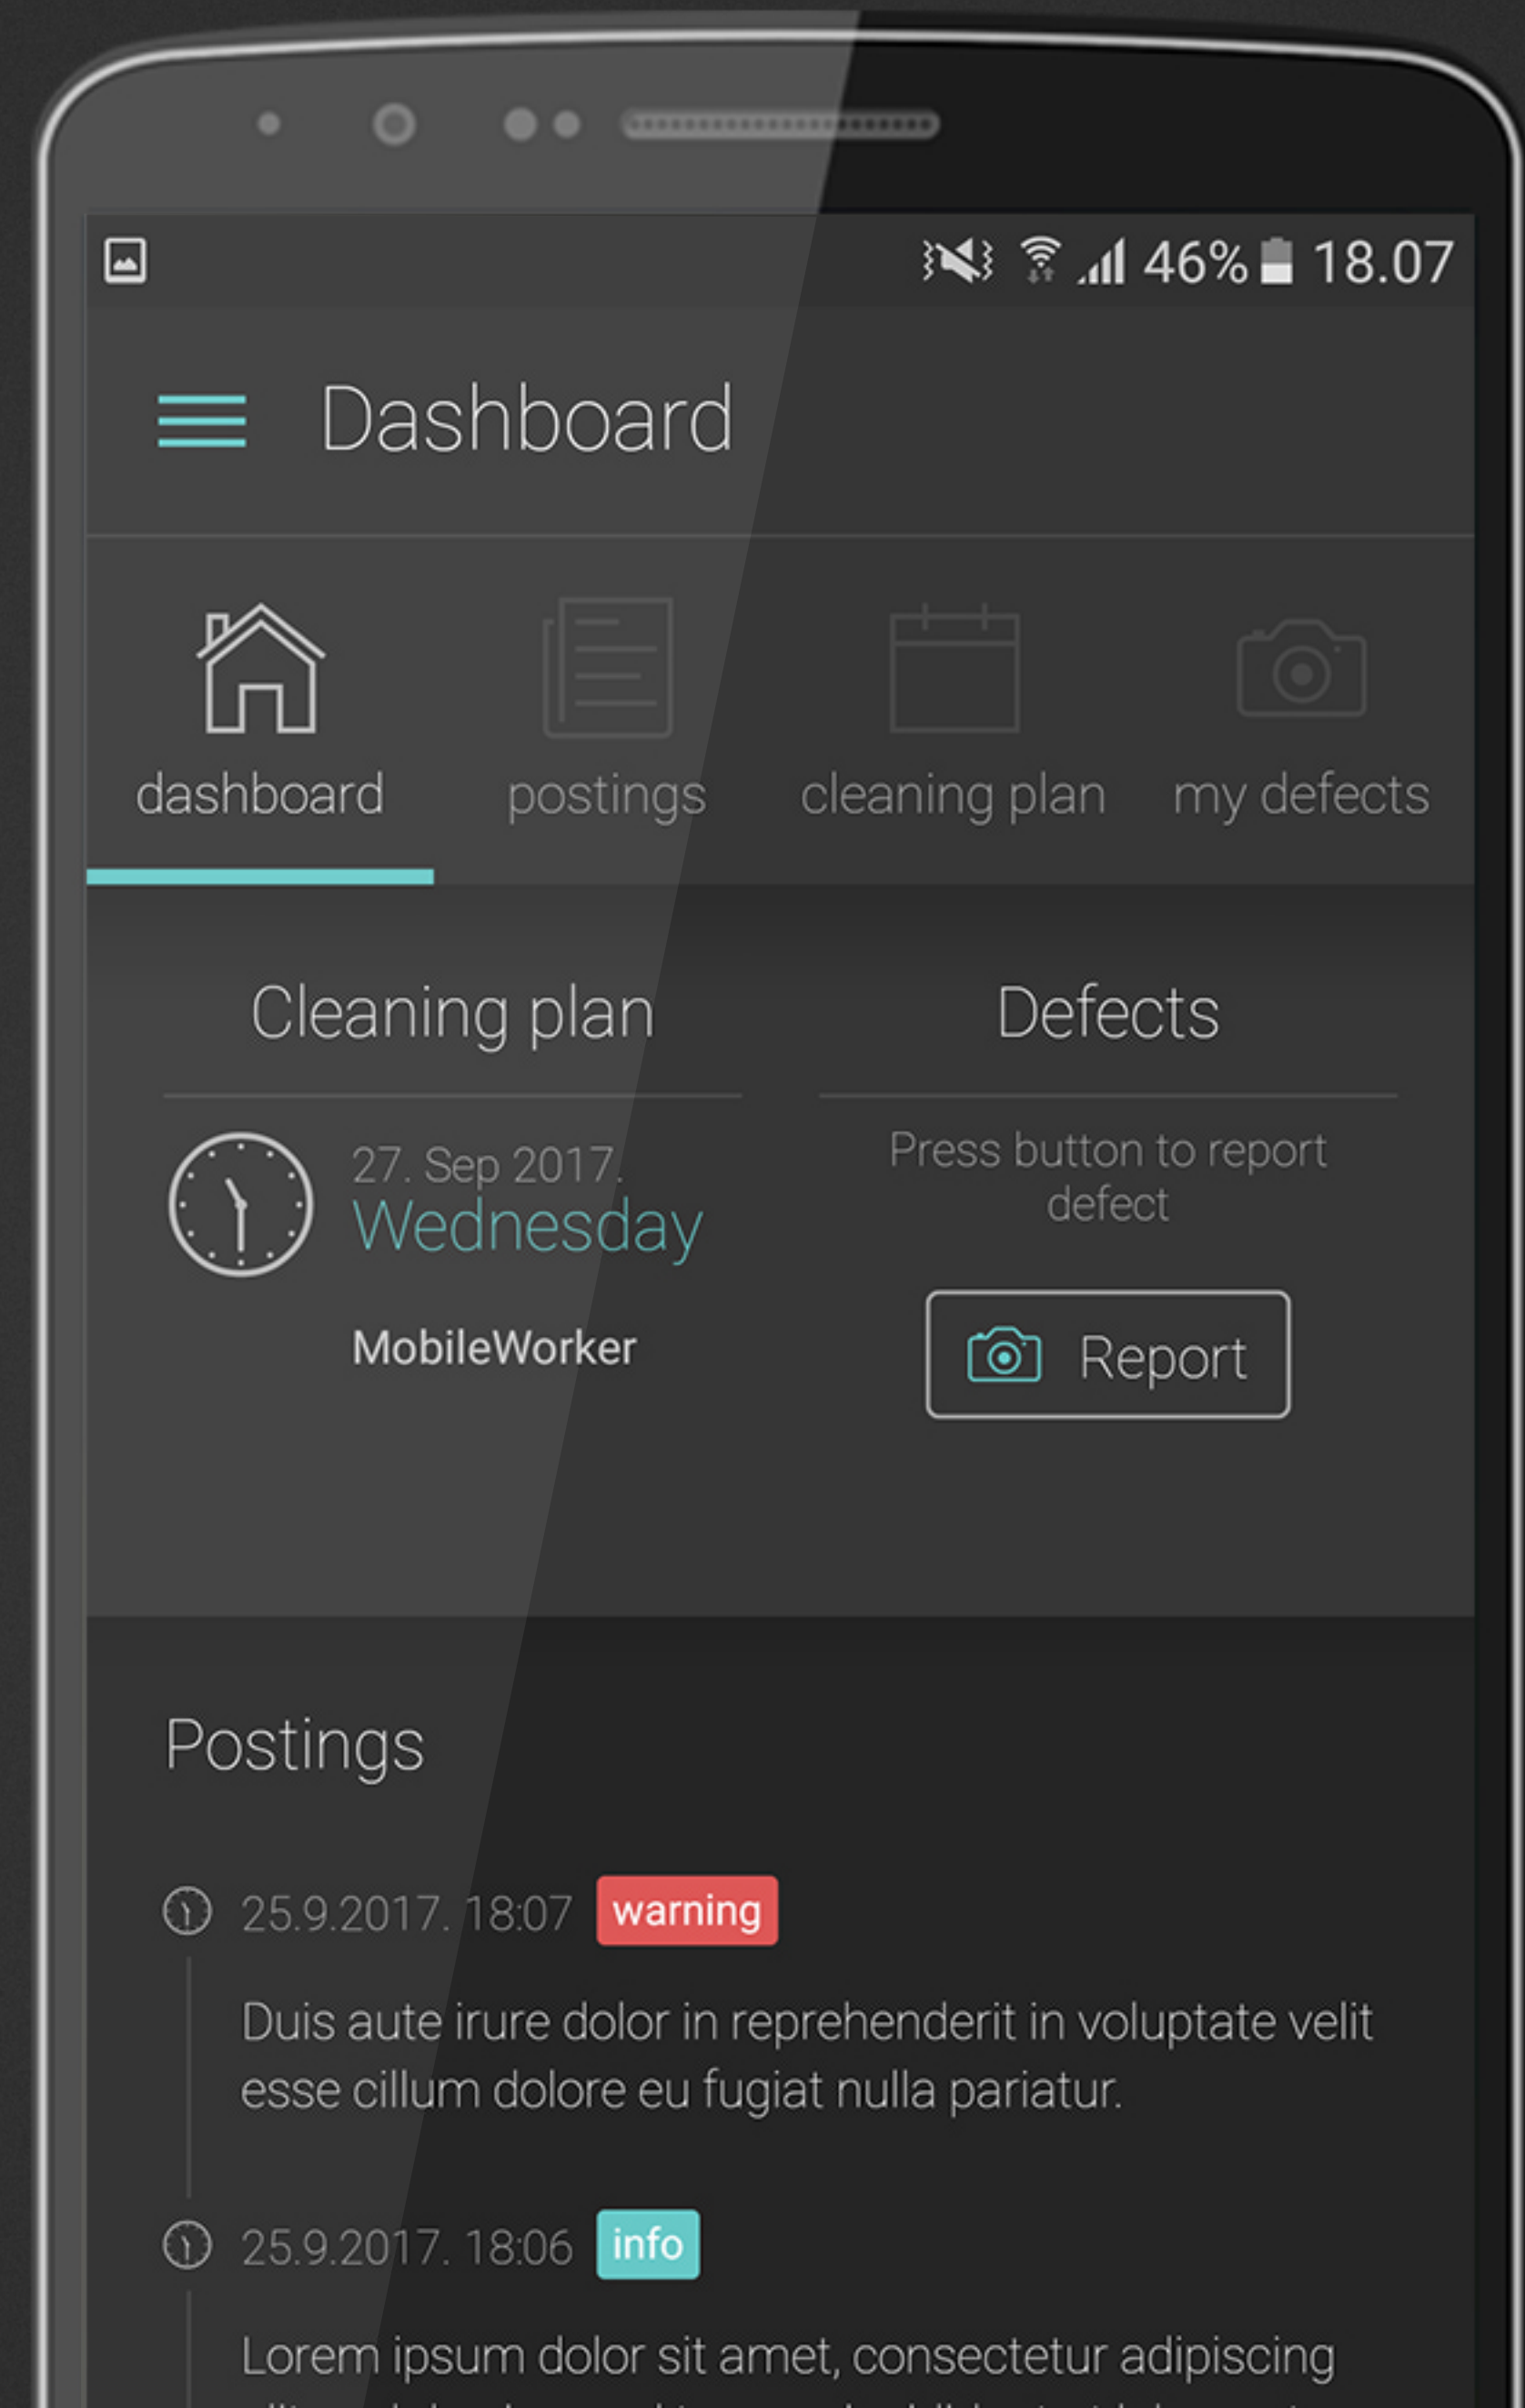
46% 18.07

Dashboard

dashboard

postings

cleaning plan

my defects

Cleaning plan

27. Sep 2017.
Wednesday

MobileWorker

Defects

Press button to report defect

Report

Postings

25.9.2017. 18:07 warning

Duis aute irure dolor in reprehenderit in voluptate velit esse cillum dolore eu fugiat nulla pariatur.

25.9.2017. 18:06 info

Lorem ipsum dolor sit amet, consectetur adipiscing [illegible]